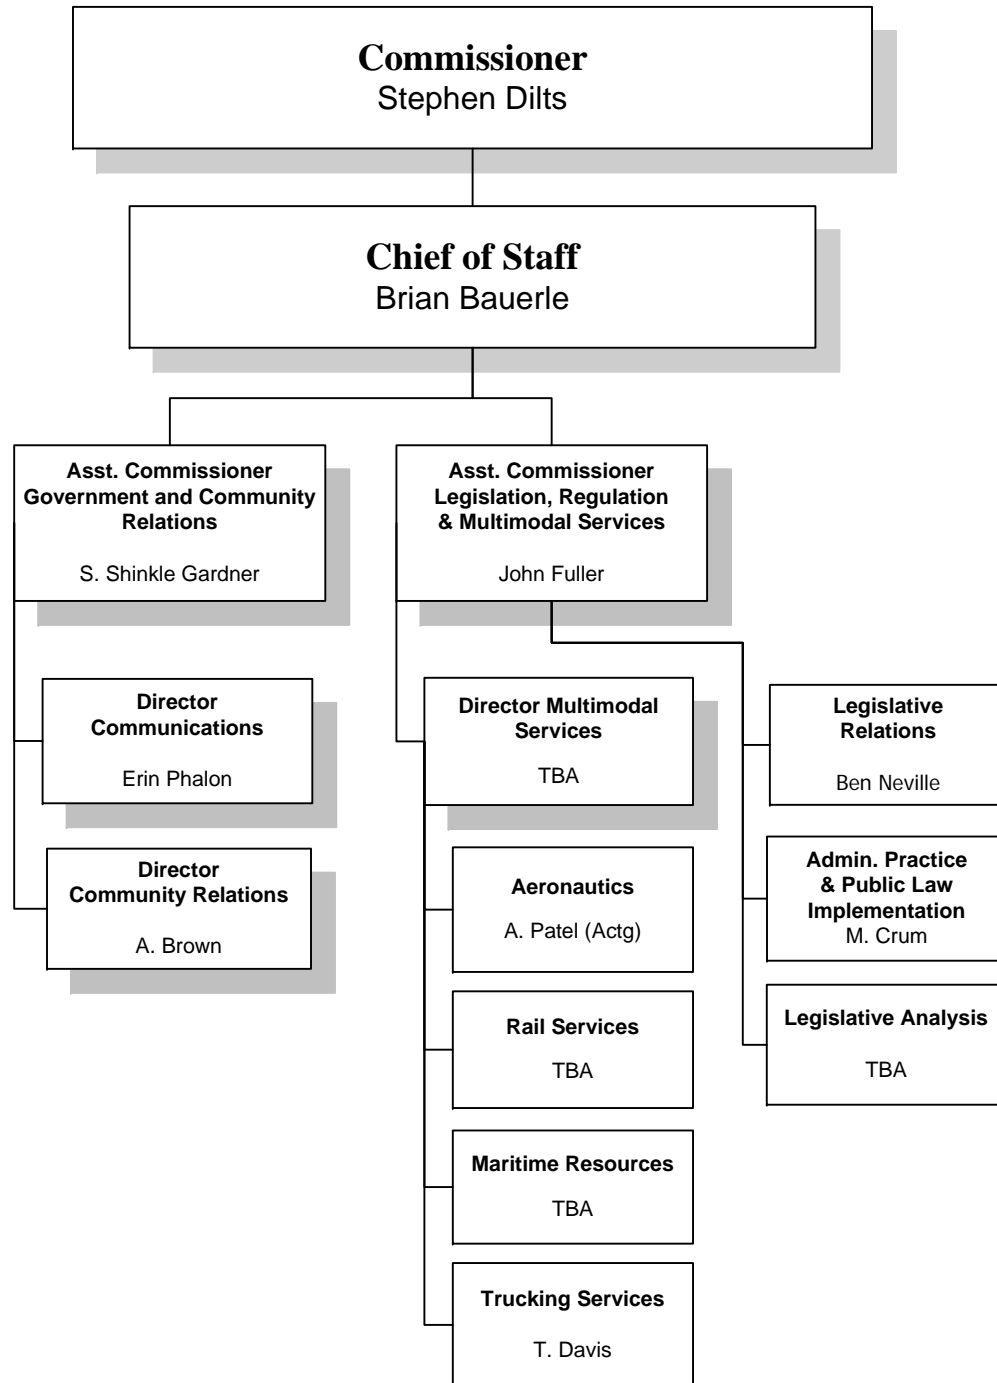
Commissioner
Stephen Dilts

Chief of Staff
Brian Bauerle

Asst. Commissioner
Government and Community Relations

S. Shinkle Gardner

Asst. Commissioner
Legislation, Regulation & Multimodal Services

John Fuller

Director
Communications

Erin Phalon

Director
Community Relations

A. Brown

Director Multimodal Services

TBA

Aeronautics

A. Patel (Actg)

Rail Services

TBA

Maritime Resources

TBA

Trucking Services

T. Davis

Legislative Relations

Ben Neville

Admin. Practice & Public Law Implementation
M. Crum

Legislative Analysis

TBA